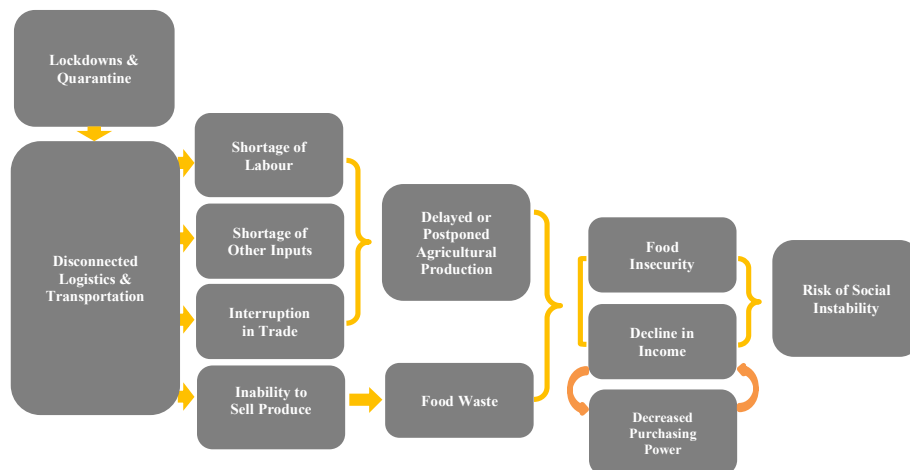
Lockdowns & Quarantine

Disconnected Logistics & Transportation

Shortage of Labour

Shortage of Other Inputs

Interruption in Trade

Inability to Sell Produce

Delayed or Postponed Agricultural Production

Food Waste

Food Insecurity

Decline in Income

Decreased Purchasing Power

Risk of Social Instability